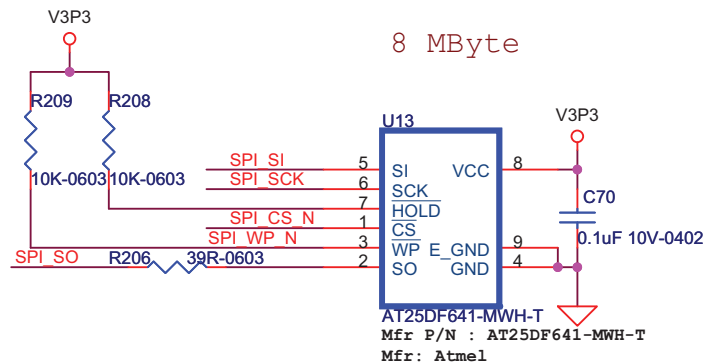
V3P3

8 MByte

R209
R208
10K-0603
10K-0603

SPI_SI
SPI_SCK
SPI_CS_N
SPI_WP_N
SPI_SO
R206
39R-0603

U13
5 SI
6 SCK
7 HOLD
1 CS
3 WP
2 SO
VCC 8
E_GND 9
GND 4

V3P3
C70
0.1uF 10V-0402

AT25DF641-MWH-T
Mfr P/N : AT25DF641-MWH-T
Mfr: Atmel